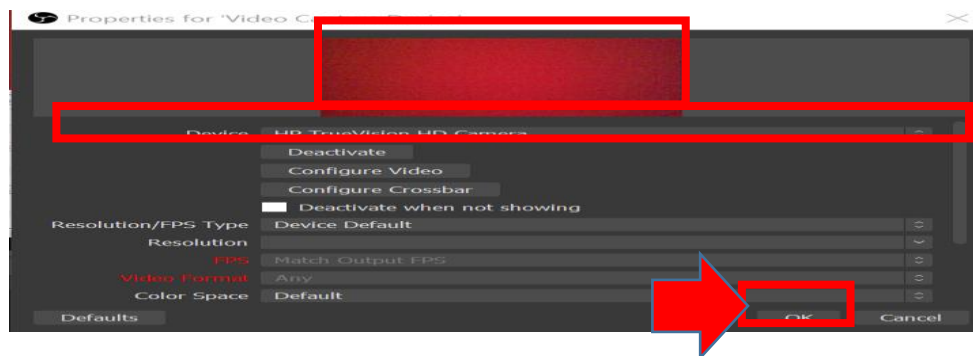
Properties for 'Video C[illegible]

Device HP TrueVision HD Camera

Deactivate

Configure Video

Configure Crossbar

Deactivate when not showing

Resolution/FPS Type Device Default

Resolution

FPS Match Output FPS

Video Format Any

Color Space Default

Defaults

OK

Cancel